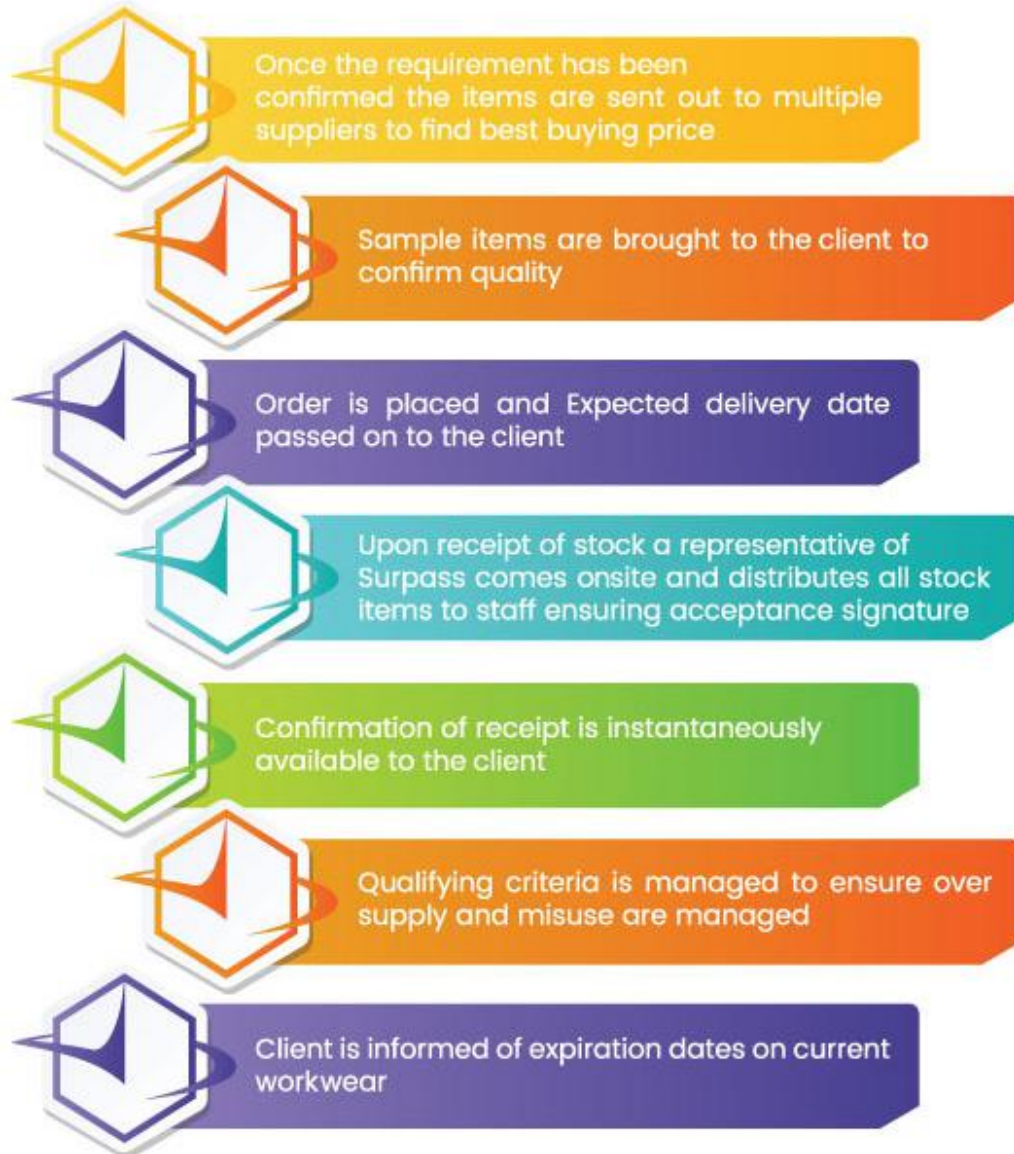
Once the requirement has been confirmed the items are sent out to multiple suppliers to find best buying price

Sample items are brought to the client to confirm quality

Order is placed and Expected delivery date passed on to the client

Upon receipt of stock a representative of Surpass comes onsite and distributes all stock items to staff ensuring acceptance signature

Confirmation of receipt is instantaneously available to the client

Qualifying criteria is managed to ensure over supply and misuse are managed

Client is informed of expiration dates on current workwear